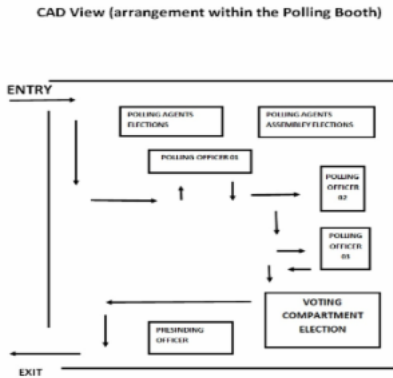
CAD View (arrangement within the Polling Booth)

ENTRY

POLLING AGENTS ELECTIONS

POLLING AGENTS ASSEMBLY ELECTIONS

POLLING OFFICER 01

POLLING OFFICER 02

POLLING OFFICER 03

VOTING COMPARTMENT ELECTION

PRESINDING OFFICER

EXIT